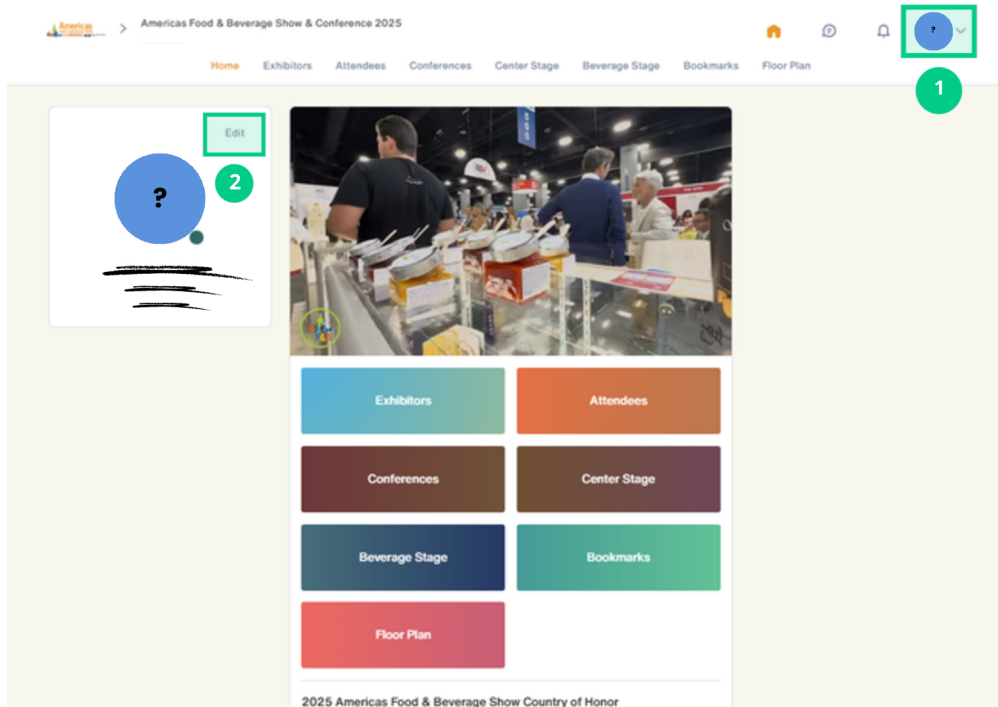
Americas

Americas Food & Beverage Show & Conference 2025

?

1

Home Exhibitors Attendees Conferences Center Stage Beverage Stage Bookmarks Floor Plan

Edit

2

?

Exhibitors

Attendees

Conferences

Center Stage

Beverage Stage

Bookmarks

Floor Plan

2025 Americas Food & Beverage Show Country of Honor